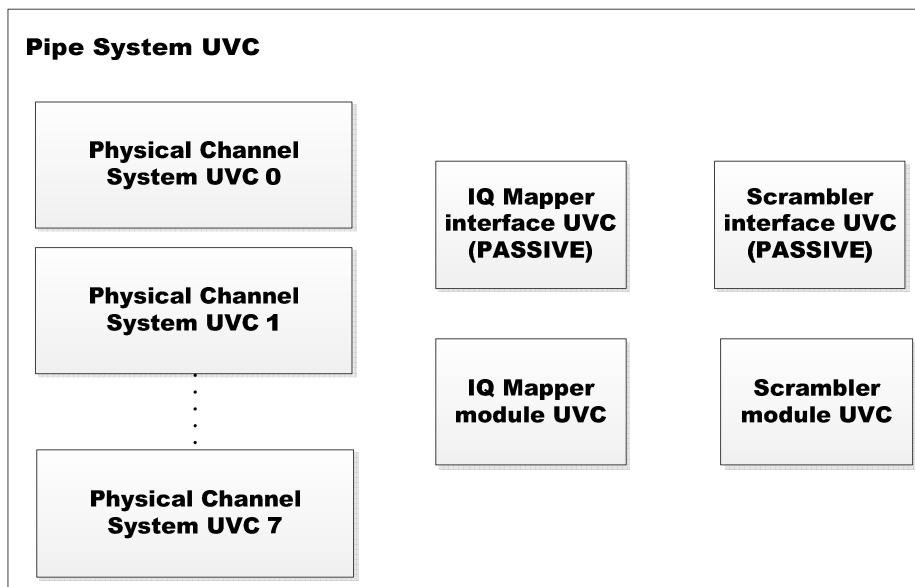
Pipe System UVC

Physical Channel System UVC 0

Physical Channel System UVC 1

Physical Channel System UVC 7

IQ Mapper interface UVC (PASSIVE)

Scrambler interface UVC (PASSIVE)

IQ Mapper module UVC

Scrambler module UVC